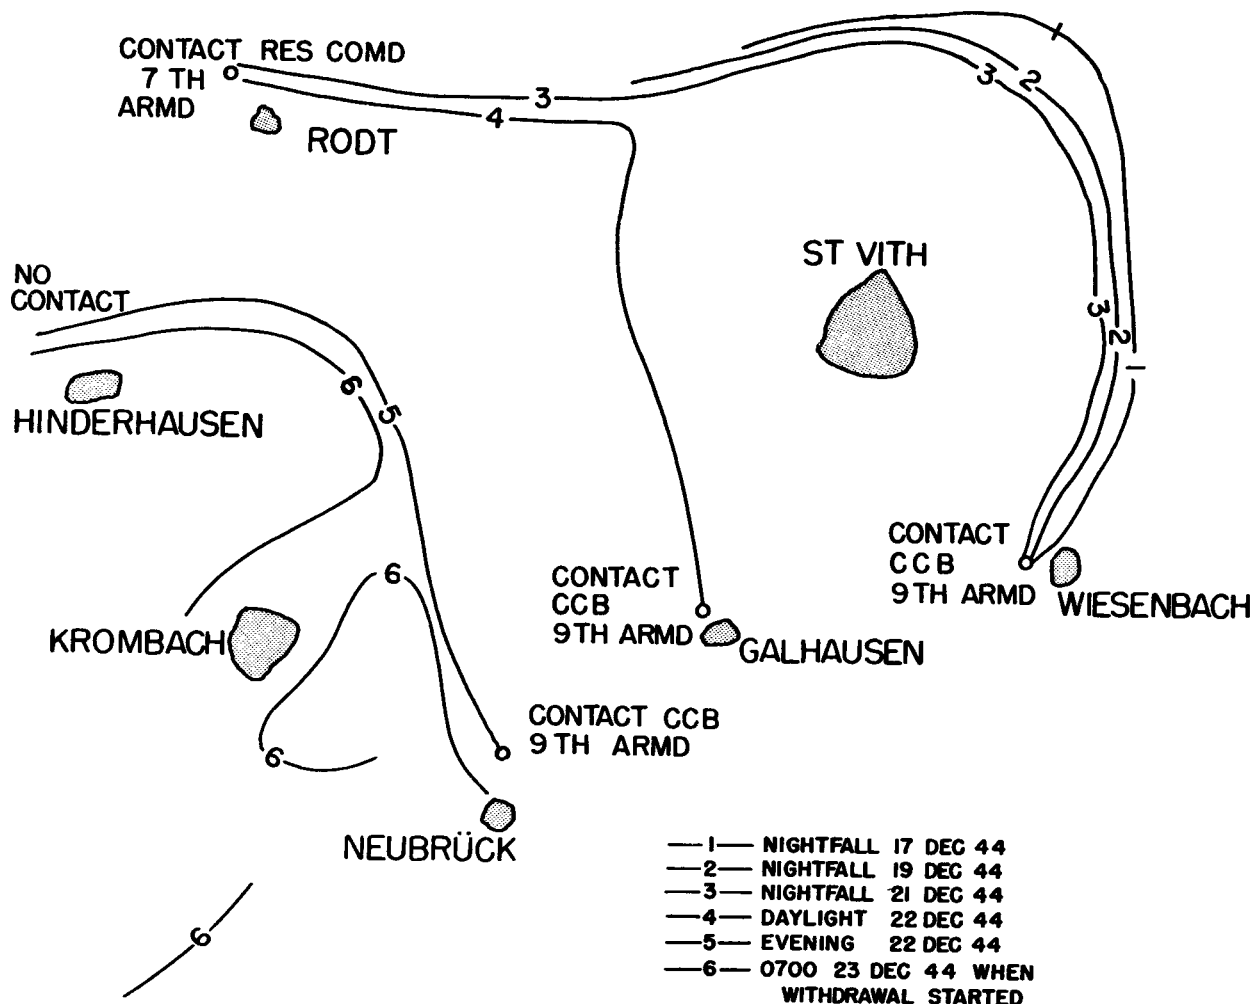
CONTACT RES COMD
7 TH
ARMD

RODT

3

4

1

3 2

ST VITH

NO
CONTACT

HINDERHAUSEN

6 5

3 2 1

CONTACT
CCB
9TH ARMD

WIESENBACH

6

CONTACT
CCB
9TH ARMD

GALHAUSEN

KROMBACH

CONTACT CCB
9TH ARMD

6

NEUBRÜCK

6

—1— NIGHTFALL 17 DEC 44
—2— NIGHTFALL 19 DEC 44
—3— NIGHTFALL 21 DEC 44
—4— DAYLIGHT 22 DEC 44
—5— EVENING 22 DEC 44
—6— 0700 23 DEC 44 WHEN WITHDRAWAL STARTED